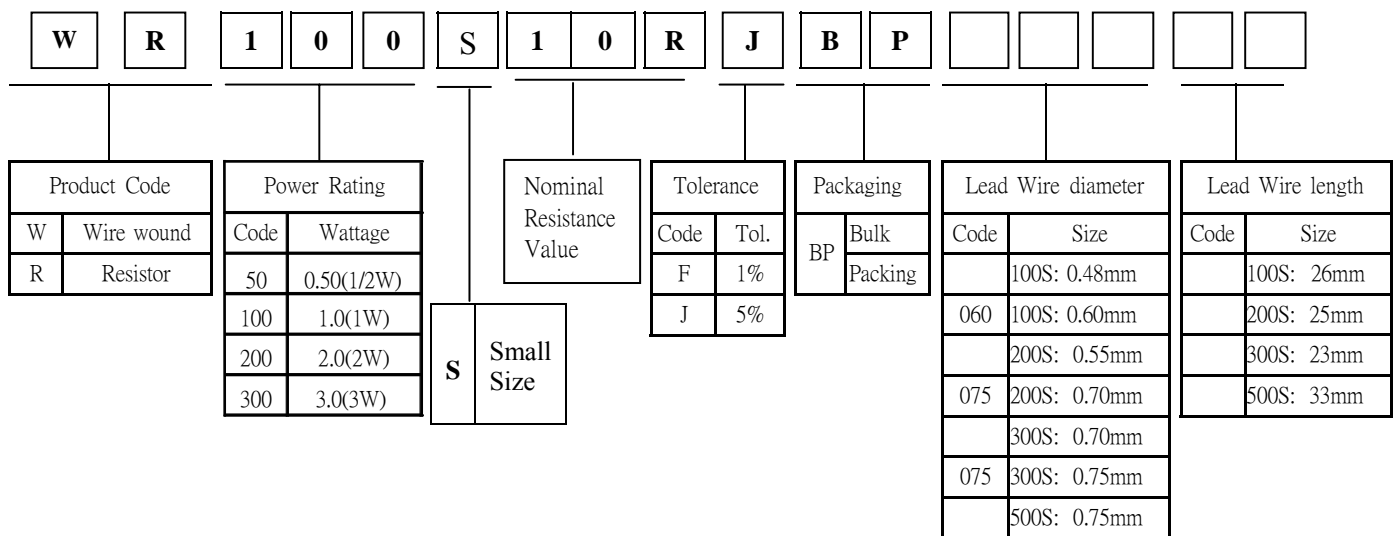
W R 1 0 0 S 1 0 R J B P

| Product Code | |
|---|---|
| W | Wire wound |
| R | Resistor |

| Power Rating | |
|---|---|
| Code | Wattage |
| 50 | 0.50(1/2W) |
| 100 | 1.0(1W) |
| 200 | 2.0(2W) |
| 300 | 3.0(3W) |

| S | Small Size |
|---|---|

Nominal Resistance Value

| Tolerance | |
|---|---|
| Code | Tol. |
| F | 1% |
| J | 5% |

| Packaging | |
|---|---|
| BP | Bulk Packing |

| Lead Wire diameter | |
|---|---|
| Code | Size |
| | 100S: 0.48mm |
| 060 | 100S: 0.60mm |
| | 200S: 0.55mm |
| 075 | 200S: 0.70mm |
| | 300S: 0.70mm |
| 075 | 300S: 0.75mm |
| | 500S: 0.75mm |

| Lead Wire length | |
|---|---|
| Code | Size |
| | 100S: 26mm |
| | 200S: 25mm |
| | 300S: 23mm |
| | 500S: 33mm |